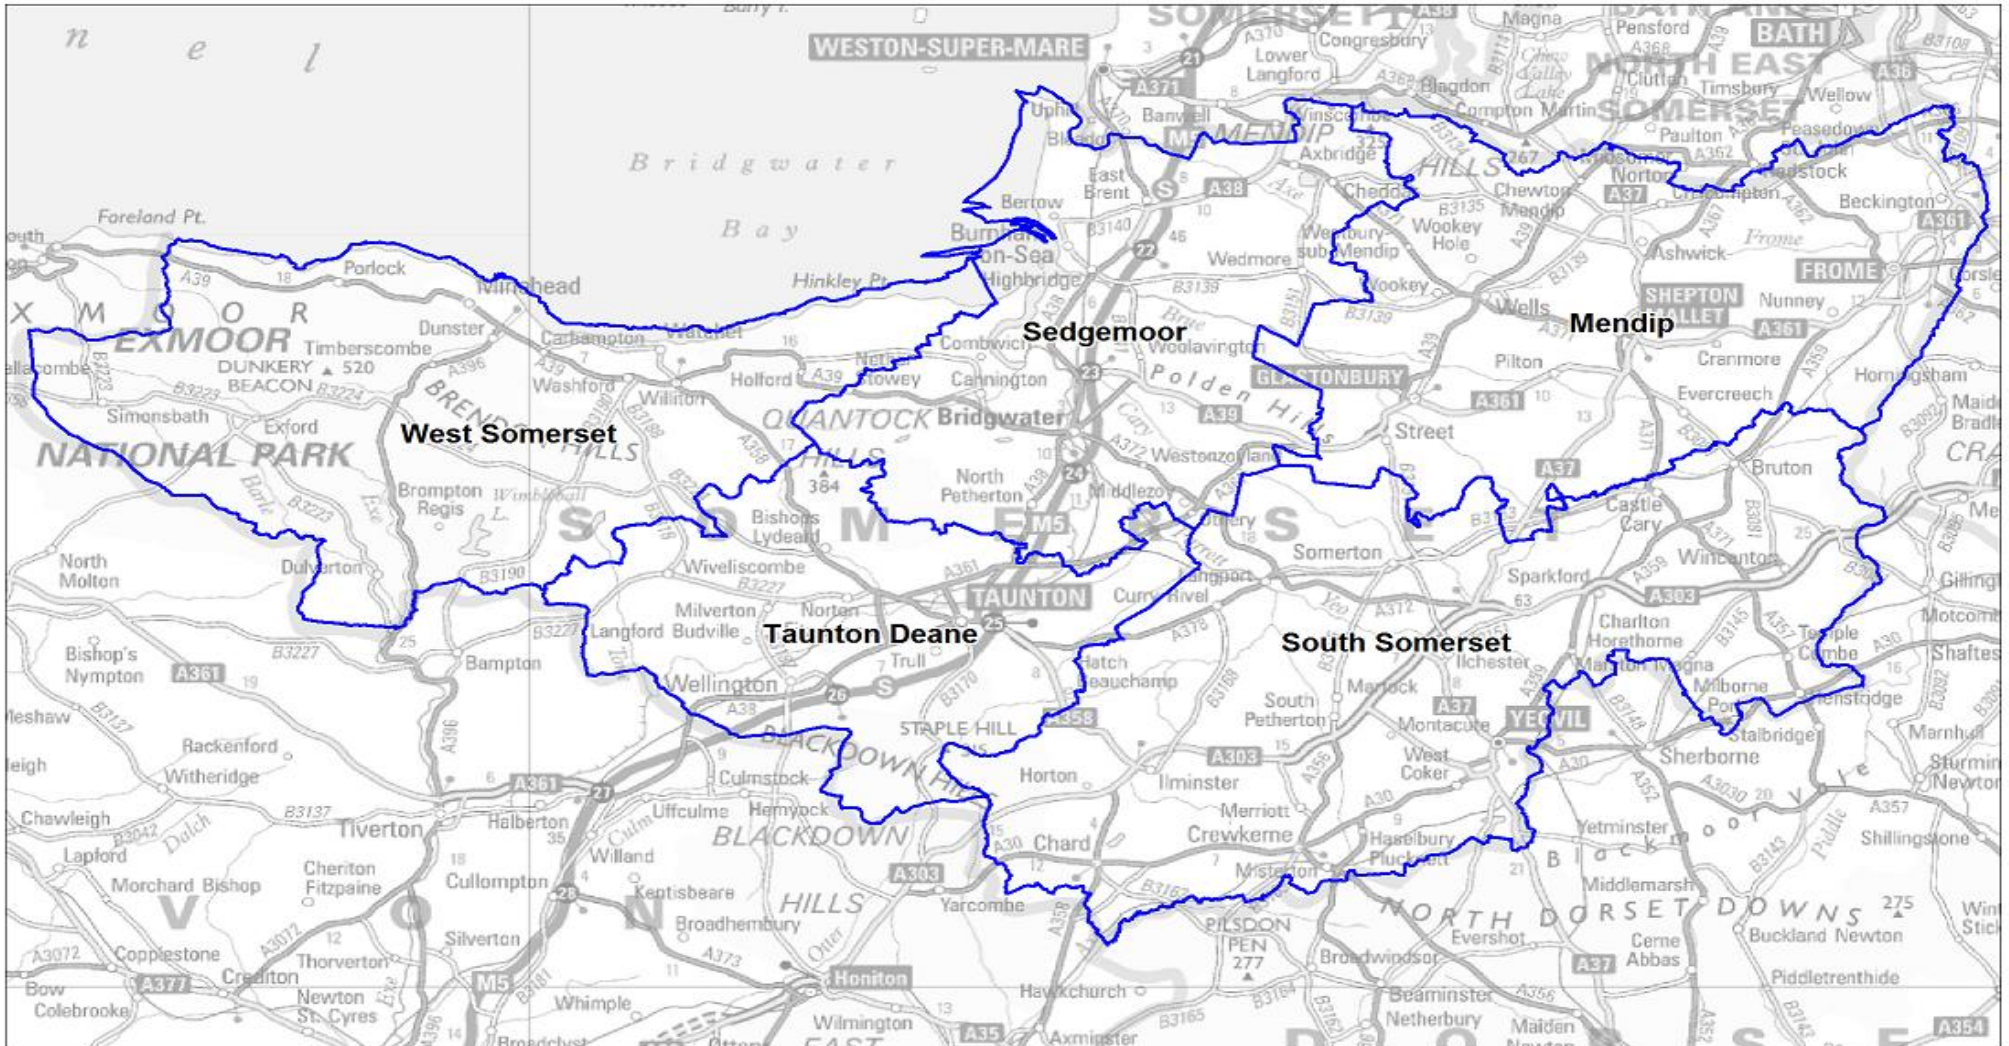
West Somerset
Sedgemoor
Mendip
Taunton Deane
South Somerset

WESTON-SUPER-MARE
BATH
NORTH EAST SOMERSET
Bridgwater Bay
Foreland Pt.
EXMOOR
NATIONAL PARK
DUNKERY BEACON 520
Porlock
Minehead
Dunster
Timberscombe
Simonsbath
Exford
Washford
Williton
Watchet
Carhampton
Hinkley Pt.
Burnham-on-Sea
Highbridge
Berrow
Brent Knoll
East Brent
Uphill
Banwell
Lower Langford
Congresbury
Blagdon
Compton Martin
Axbridge
Cheddar
Winscombe
MENDIP HILLS
Chewton Mendip
Westbury-sub-Mendip
Wookey Hole
Wookey
Wedmore
Wells
Midsomer Norton
Radstock
Beckington
Frome
FROME
Ashwick
SHEPTON MALLET
Nunney
Cranmore
Pilton
Evercreech
GLASTONBURY
Street
Polden Hills
Woolavington
Combwich
Cannington
Nether Stowey
Holford
QUANTOCK HILLS
Bridgwater
North Petherton
Westonzoyland
Middlezoy
Othery
Somerton
BRENDON HILLS
Brompton Regis
Wimbleball L.
Dulverton
Bishops Lydeard
Wiveliscombe
Milverton
Norton
TAUNTON
Langford Budville
Wellington
Curry Rivel
Langport
Hatch Beauchamp
Trull
STAPLE HILL
BLACKDOWN HILLS
Culmstock
Uffculme
Hemyock
Chard
Ilminster
Crewkerne
Merriott
South Petherton
Martock
Ilchester
Montacute
YEOVIL
West Coker
Haselbury Plucknett
Misterton
Horton
Sparkford
Castle Cary
Bruton
Wincanton
Charlton Horethorne
Marston Magna
Milborne Port
Templecombe
Stalbridge
Sherborne
Henstridge
Yetminster
Blackmoor Vale
NORTH DORSET DOWNS
Evershot
Cerne Abbas
Buckland Newton
PILSDON PEN 277
Broadwindsor
Beaminster
Netherbury
Maiden Newton
Piddletrenthide
Hawkchurch
Axminster
Yarcombe
Honiton
Wilmington
Whimple
Broadhembury
Kentisbeare
Willand
Cullompton
Halberton
Tiverton
Bampton
North Molton
Bishop's Nympton
Witheridge
Rackenford
Chawleigh
Lapford
Morchard Bishop
Cheriton Fitzpaine
Silverton
Thorverton
Crediton
Copplestone
Bow
Colebrooke
Newton St. Cyres
Shaftesbury
Motcombe
Gillingham
Marnhull
Sturminster Newton
Shillingstone
Horningsham
Clutton
Timsbury
Pensford
Paulton
Wellow
Peasedown
Magna
A39
A396
A361
A38
A37
A303
A30
A358
A372
A371
A359
A35
A377
A3072
A373
A370
A371
A368
A362
A36
A357
A352
A354
A356
A3030
M5
B3190
B3227
B3223
B3224
B3137
B3139
B3151
B3135
B3140
B3170
B3168
B3165
B3162
B3143
B3145
B3092
B3081
384
275
25
26
27
28
24
23
22
21